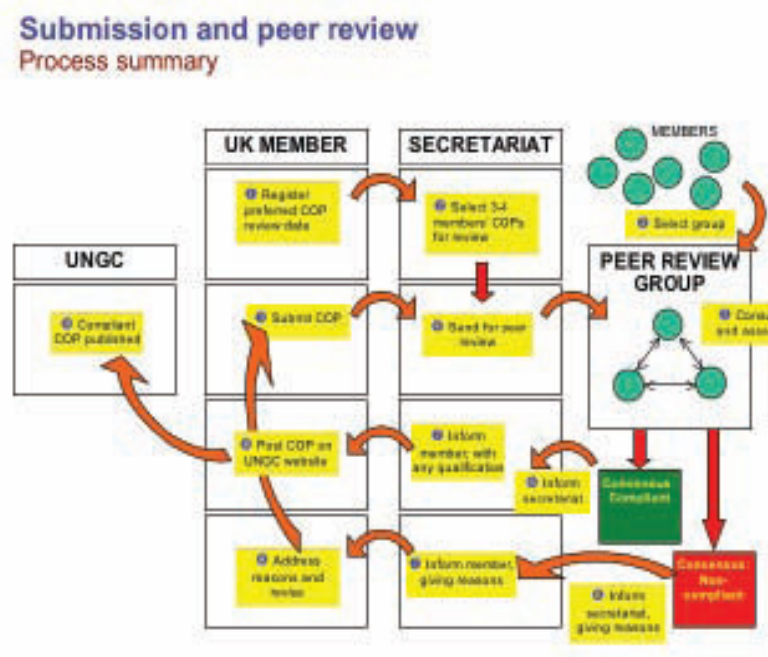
Submission and peer review
Process summary

UK MEMBER

SECRETARIAT

MEMBERS

UNGC

Register preferred COP review date

Select 3-4 members' COPs for review

Select group

PEER REVIEW GROUP

Compliant COP published

Submit COP

Send for peer review

Consu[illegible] and asse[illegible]

Post COP on UNGC website

Inform member, with any qualification

Inform secretariat

Consensus: Compliant

Address reasons and revise

Inform member, giving reasons

Inform secretariat, giving reasons

Consensus: Non-compliant